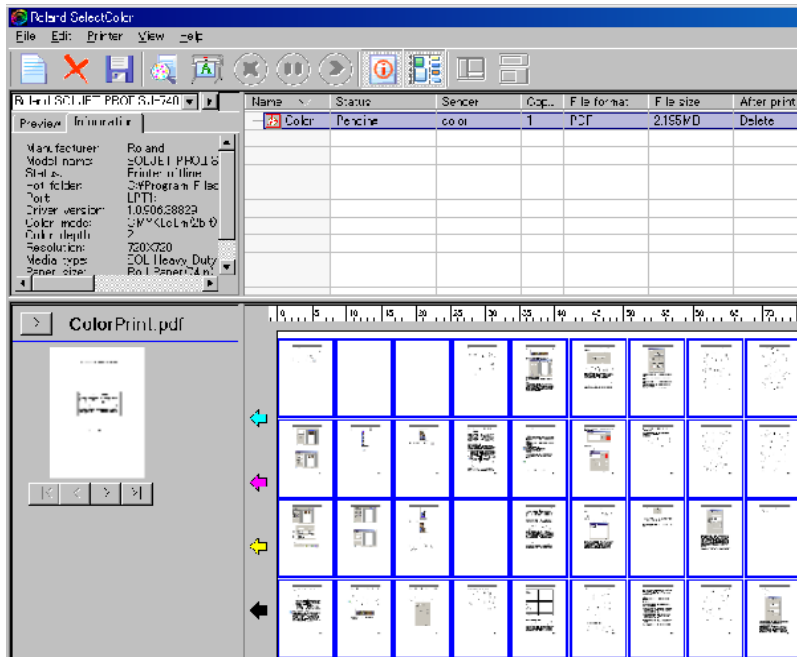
Roland SelectColor

File Edit Printer View Help

Roland SOLJET PRO3 SJ-740

Preview Information

Manufacturer: Roland
Model name: SOLJET PRO3 S
Status: Printer offline
Hot folder: C:\Program Files
Port: LPT1:
Driver version: 1.0.906.38829
Color mode: CMYK Lc Lm (2bit)
Color depth: 2
Resolution: 720X720
Media type: EOL Heavy Duty
Paper size: Roll Paper(24 in)

| Name | Status | Sender | Cop... | File format | File size | After print |
|---|---|---|---|---|---|---|
| Color | Pending | color | 1 | PDF | 2.155MB | Delete |

ColorPrint.pdf

0 5 10 15 20 25 30 35 40 45 50 55 60 65 70